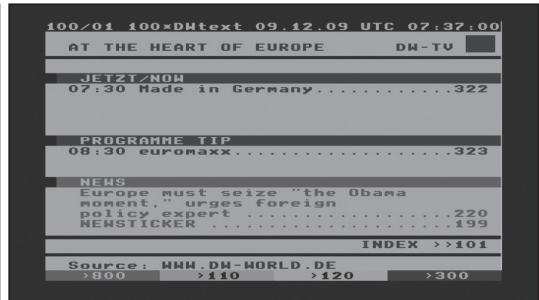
100/01 100×DWtext 09.12.09 UTC 07:37:00

AT THE HEART OF EUROPE DW-TV

JETZT/NOW
07:30 Made in Germany............322

PROGRAMME TIP
08:30 euromaxx...................323

NEWS
Europe must seize "the Obama moment," urges foreign policy expert ...................220
NEWSTICKER ......................199

INDEX >>101

Source: WWW.DW-WORLD.DE
>800 >110 >120 >300